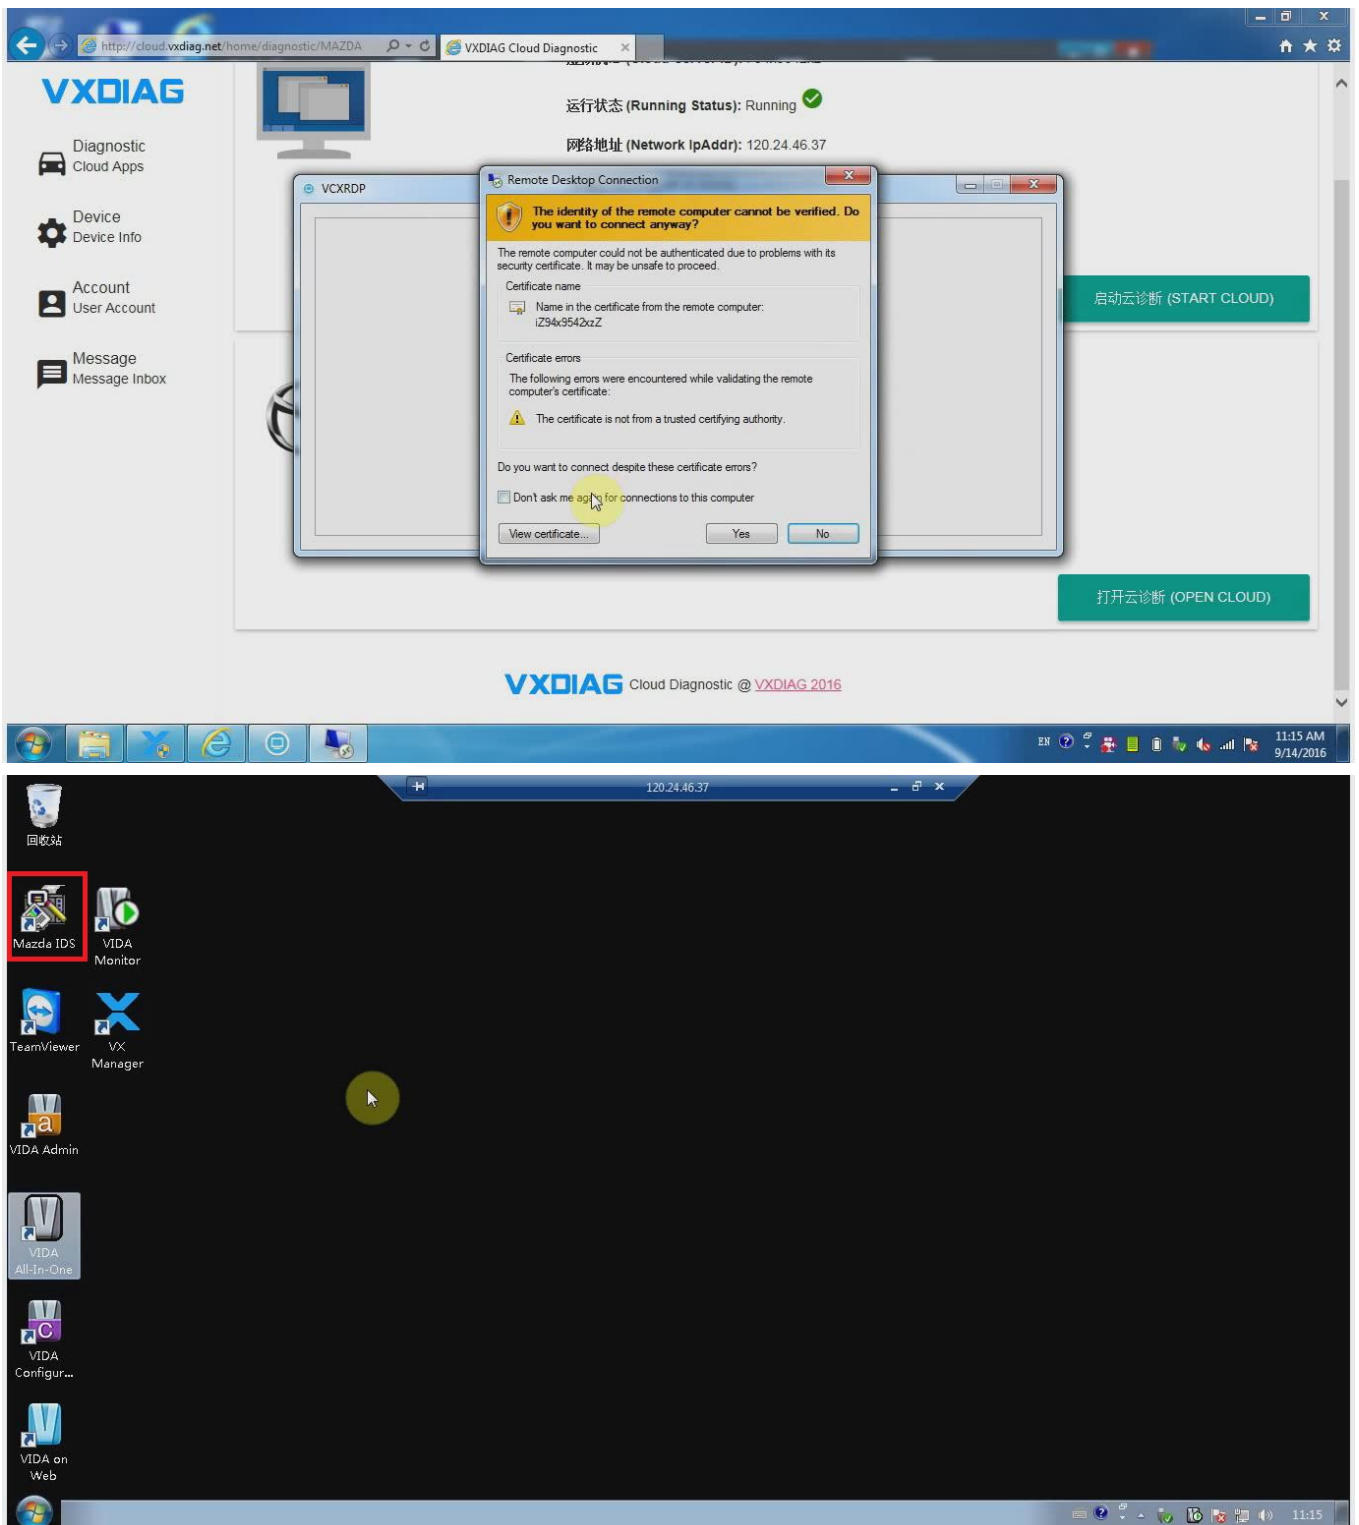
http://cloud.vxdiag.net/home/diagnostic/MAZDA

VXDIAG Cloud Diagnostic

VXDIAG

Diagnostic
Cloud Apps

Device
Device Info

Account
User Account

Message
Message Inbox

运行状态 (Running Status): Running

网络地址 (Network IpAddr): 120.24.46.37

VCXRDP

Remote Desktop Connection

The identity of the remote computer cannot be verified. Do you want to connect anyway?

The remote computer could not be authenticated due to problems with its security certificate. It may be unsafe to proceed.

Certificate name

Name in the certificate from the remote computer:
iZ94x9542xzZ

Certificate errors

The following errors were encountered while validating the remote computer's certificate:

The certificate is not from a trusted certifying authority.

Do you want to connect despite these certificate errors?

Don't ask me again for connections to this computer

View certificate...

Yes

No

启动云诊断 (START CLOUD)

打开云诊断 (OPEN CLOUD)

VXDIAG Cloud Diagnostic @ VXDIAG 2016

EN

11:15 AM
9/14/2016

120.24.46.37

回收站

Mazda IDS

VIDA Monitor

TeamViewer

VX Manager

VIDA Admin

VIDA All-In-One

VIDA Configur...

VIDA on Web

11:15